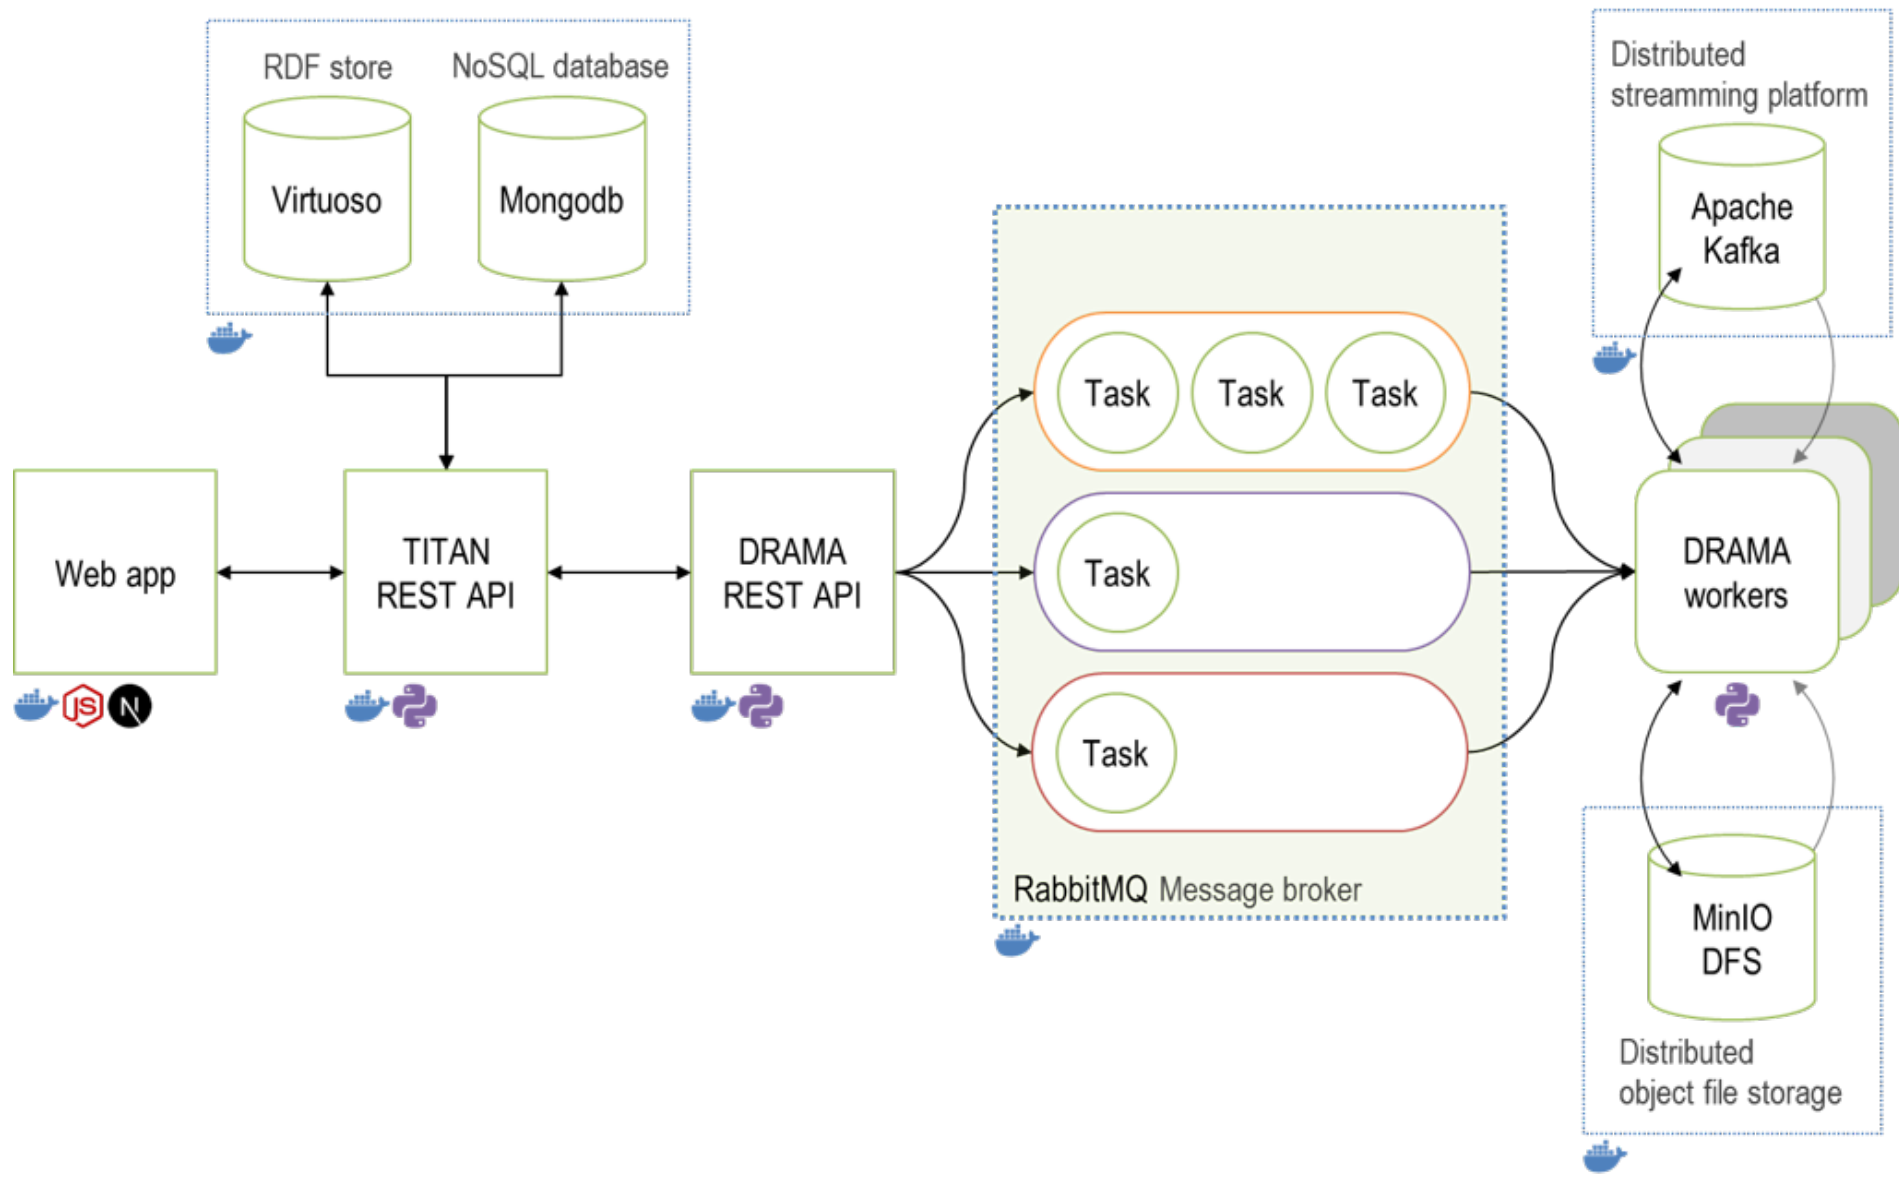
RDF store

Virtuoso

NoSQL database

Mongodb

Distributed streamming platform

Apache Kafka

Web app

JS

N

TITAN REST API

DRAMA REST API

Task

Task

Task

Task

Task

RabbitMQ Message broker

DRAMA workers

MinIO DFS

Distributed object file storage